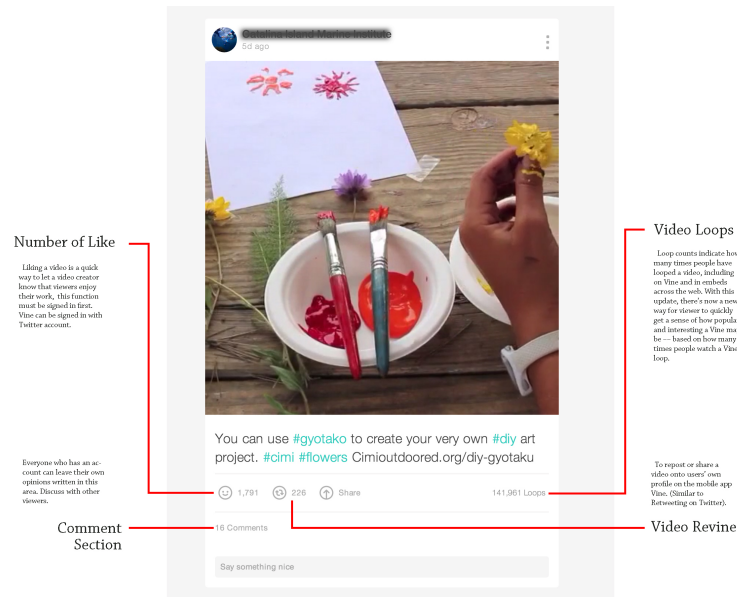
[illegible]
5d ago

Number of Like

Liking a video is a quick way to let a video creator know that viewers enjoy their work, this function must be signed in first. Vine can be signed in with Twitter account.

Video Loops

Loop counts indicate how many times people have looped a video, including on Vine and in embeds across the web. With this update, there's now a new way for viewer to quickly get a sense of how popular and interesting a Vine may be — based on how many times people watch a Vine loop.

You can use #gyotako to create your very own #diy art project. #cimi #flowers Cimioutdoored.org/diy-gyotaku

Everyone who has an account can leave their own opinions written in this area. Discuss with other viewers.

1,791 226 Share 141,961 Loops

To repost or share a video onto users' own profile on the mobile app Vine. (Similar to Retweeting on Twitter).

Comment Section

16 Comments

Video Revine

Say something nice